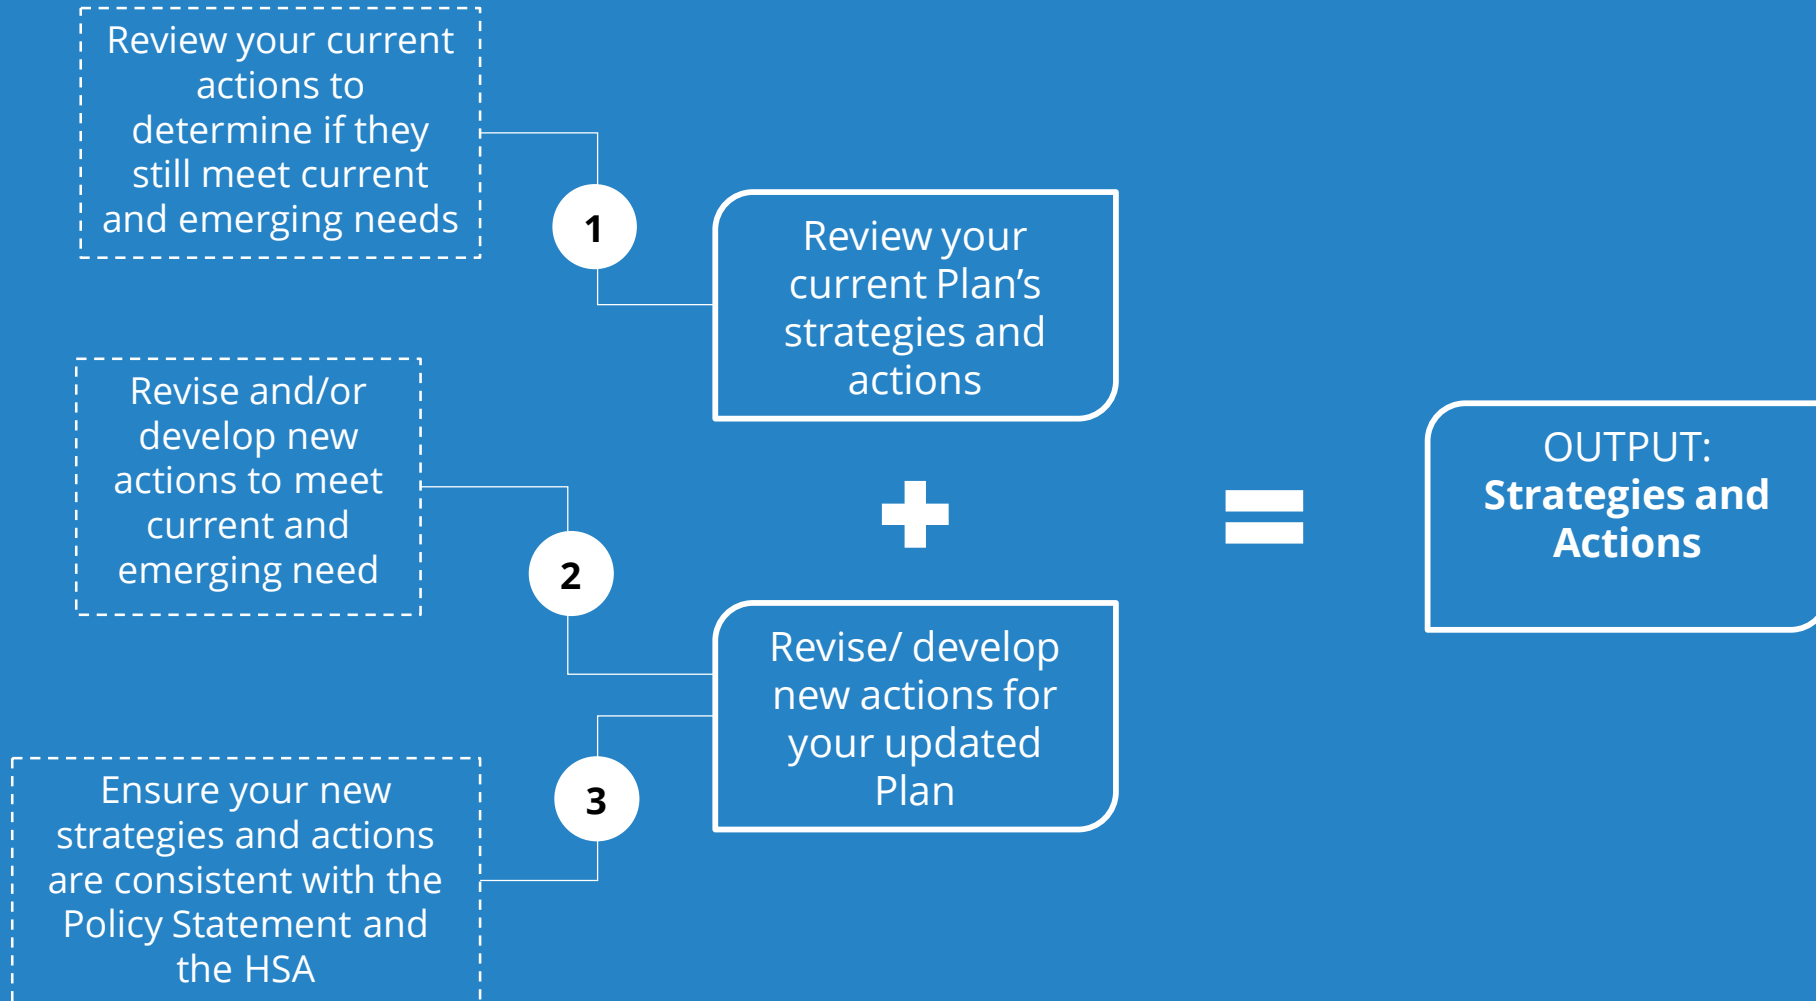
Review your current actions to determine if they still meet current and emerging needs

1

Review your current Plan’s strategies and actions

Revise and/or develop new actions to meet current and emerging need

2

Revise/ develop new actions for your updated Plan

Ensure your new strategies and actions are consistent with the Policy Statement and the HSA

3

OUTPUT:
**Strategies and Actions**